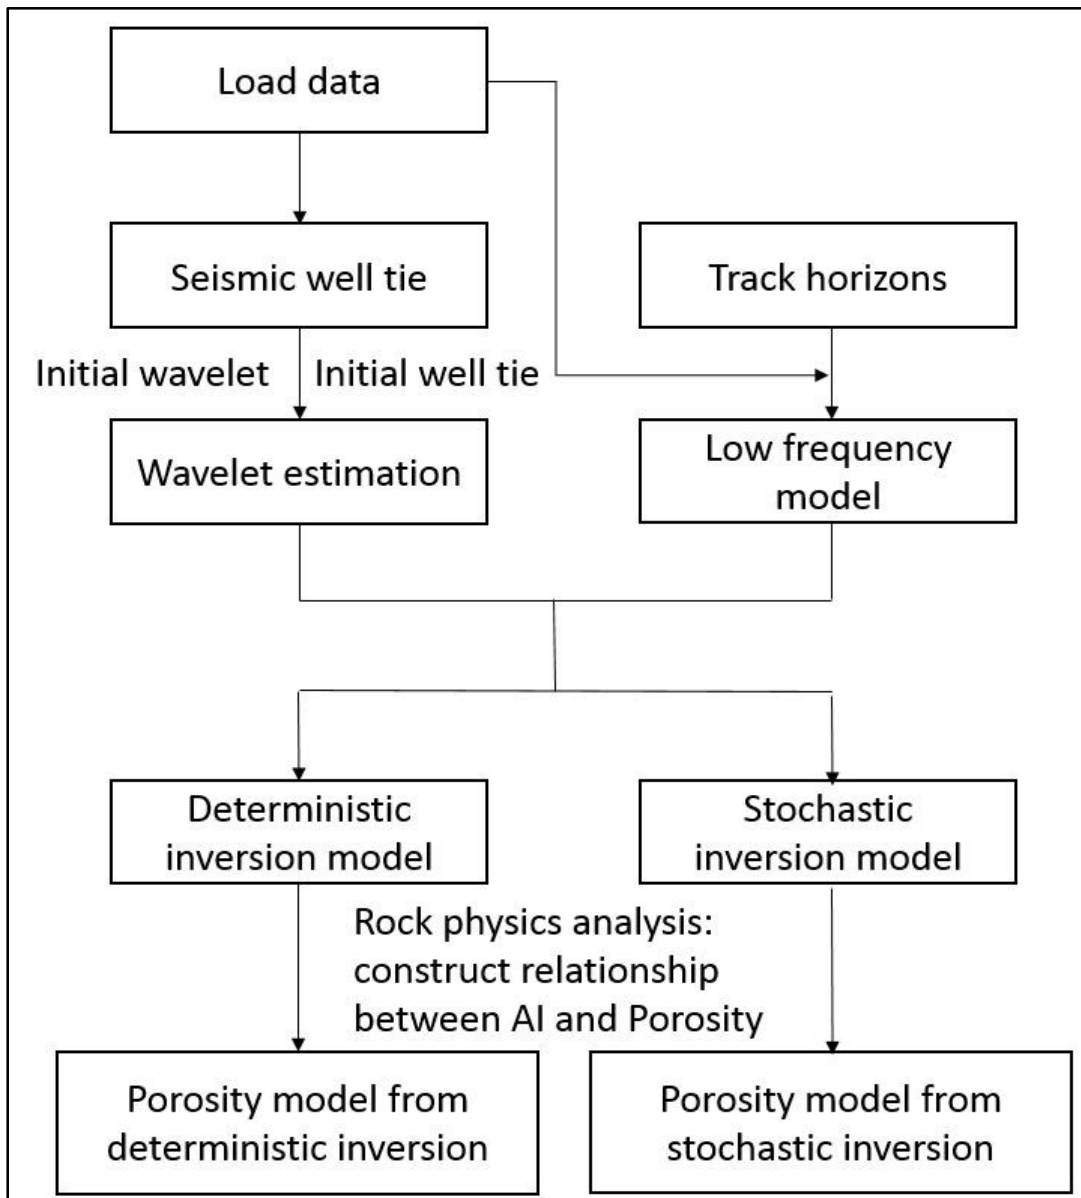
Load data

Seismic well tie

Track horizons

Initial wavelet

Initial well tie

Wavelet estimation

Low frequency model

Deterministic inversion model

Stochastic inversion model

Rock physics analysis: construct relationship between AI and Porosity

Porosity model from deterministic inversion

Porosity model from stochastic inversion